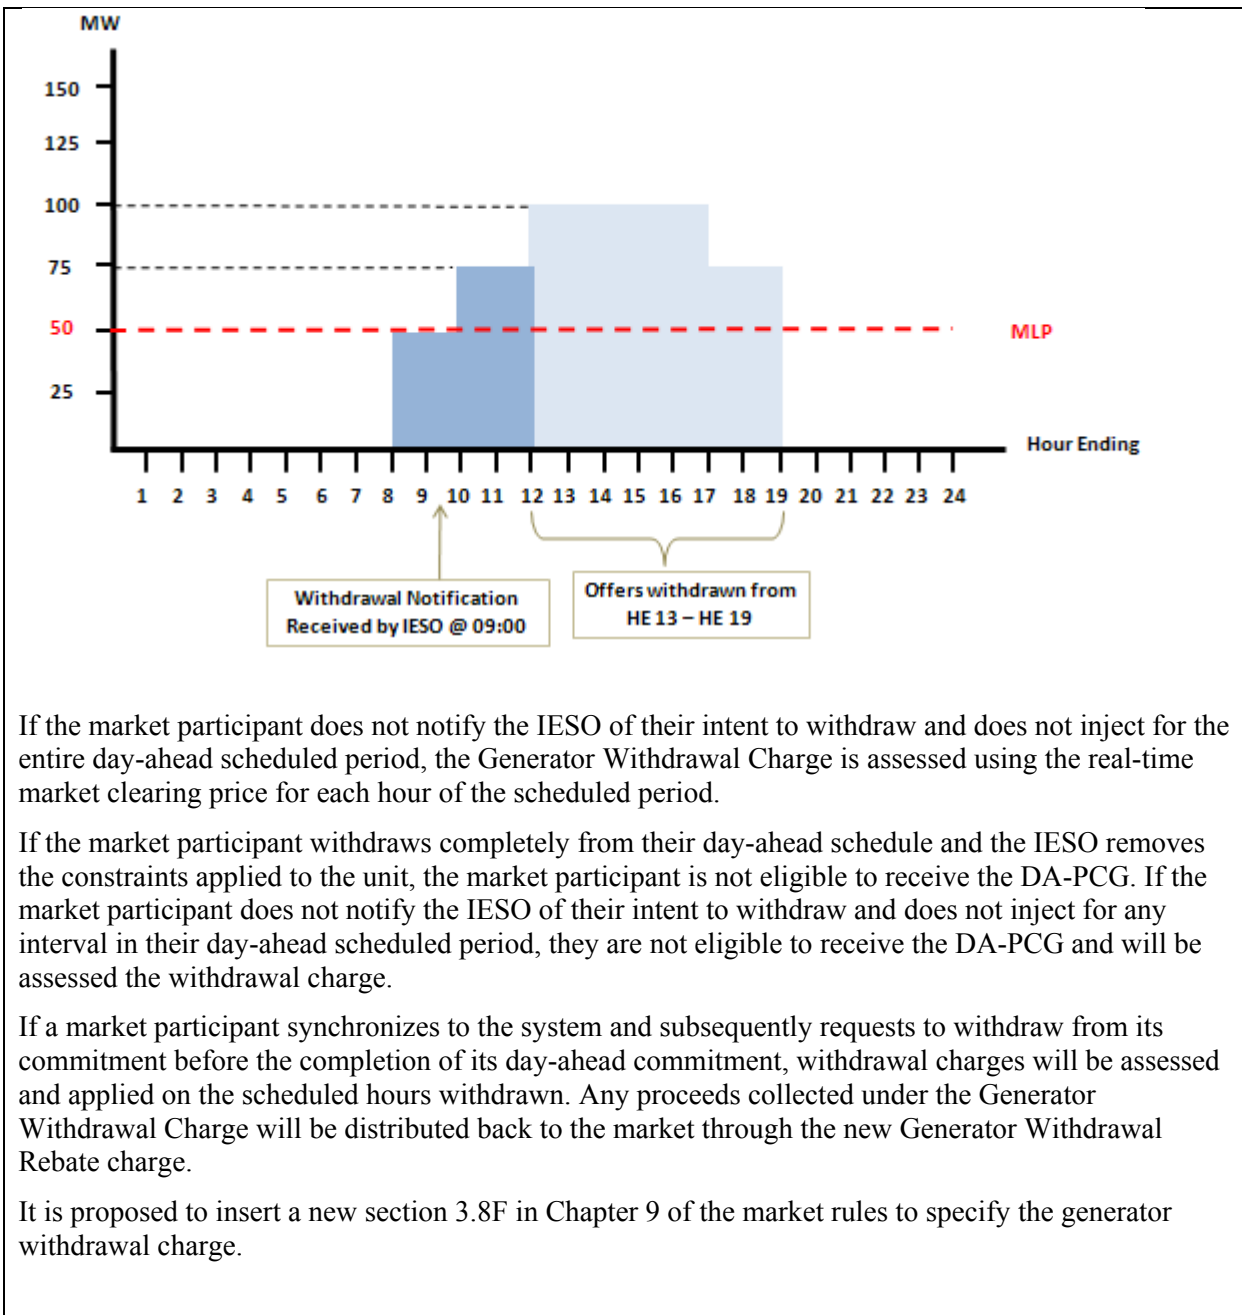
MW

150

125

100

75

50

25

MLP

Hour Ending

1 2 3 4 5 6 7 8 9 10 11 12 13 14 15 16 17 18 19 20 21 22 23 24

Withdrawal Notification Received by IESO @ 09:00

Offers withdrawn from HE 13 – HE 19

If the market participant does not notify the IESO of their intent to withdraw and does not inject for the entire day-ahead scheduled period, the Generator Withdrawal Charge is assessed using the real-time market clearing price for each hour of the scheduled period.

If the market participant withdraws completely from their day-ahead schedule and the IESO removes the constraints applied to the unit, the market participant is not eligible to receive the DA-PCG. If the market participant does not notify the IESO of their intent to withdraw and does not inject for any interval in their day-ahead scheduled period, they are not eligible to receive the DA-PCG and will be assessed the withdrawal charge.

If a market participant synchronizes to the system and subsequently requests to withdraw from its commitment before the completion of its day-ahead commitment, withdrawal charges will be assessed and applied on the scheduled hours withdrawn. Any proceeds collected under the Generator Withdrawal Charge will be distributed back to the market through the new Generator Withdrawal Rebate charge.

It is proposed to insert a new section 3.8F in Chapter 9 of the market rules to specify the generator withdrawal charge.